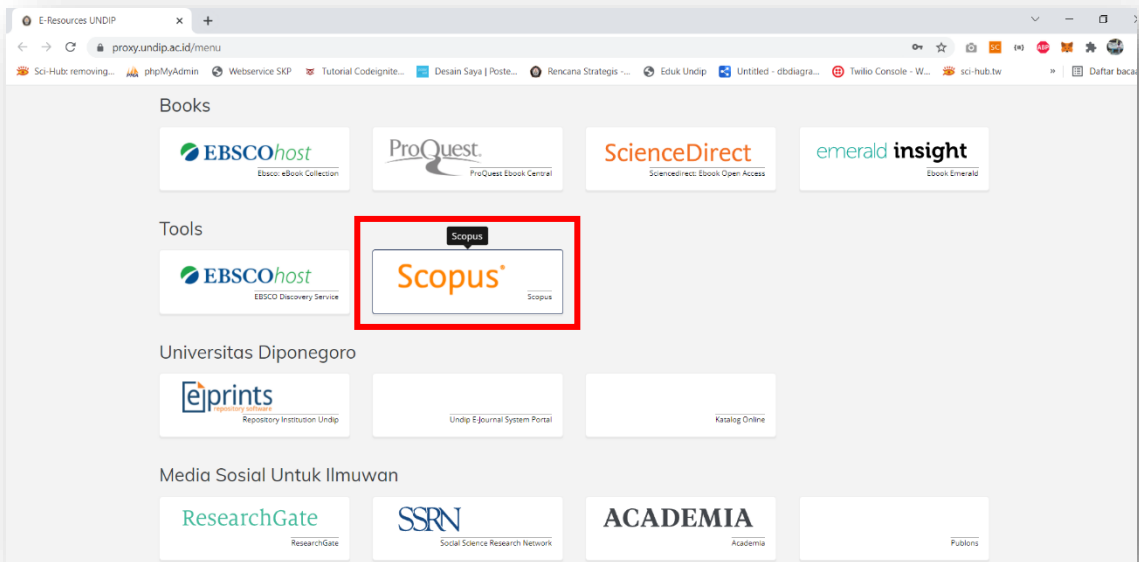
E-Resources UNDIP ×
+

proxy.undip.ac.id/menu

Sci-Hub: removing... phpMyAdmin Webservice SKP Tutorial Codeignite... Desain Saya | Poste... Rencana Strategis -... Eduk Undip Untitled - dbdiagra... Twilio Console - W... sci-hub.tw » Daftar bacaan

Books

EBSCOhost
Ebsco: eBook Collection

ProQuest.
ProQuest Ebook Central

ScienceDirect
Sciencedirect: Ebook Open Access

emerald insight
Ebook Emerald

Tools

EBSCOhost
EBSCO Discovery Service

Scopus

Scopus®
Scopus

Universitas Diponegoro

eprints
repository software
Repository Institution Undip

Undip E-Journal System Portal

Katalog Online

Media Sosial Untuk Ilmuwan

ResearchGate
ResearchGate

SSRN
Social Science Research Network

ACADEMIA
Academia

Publons